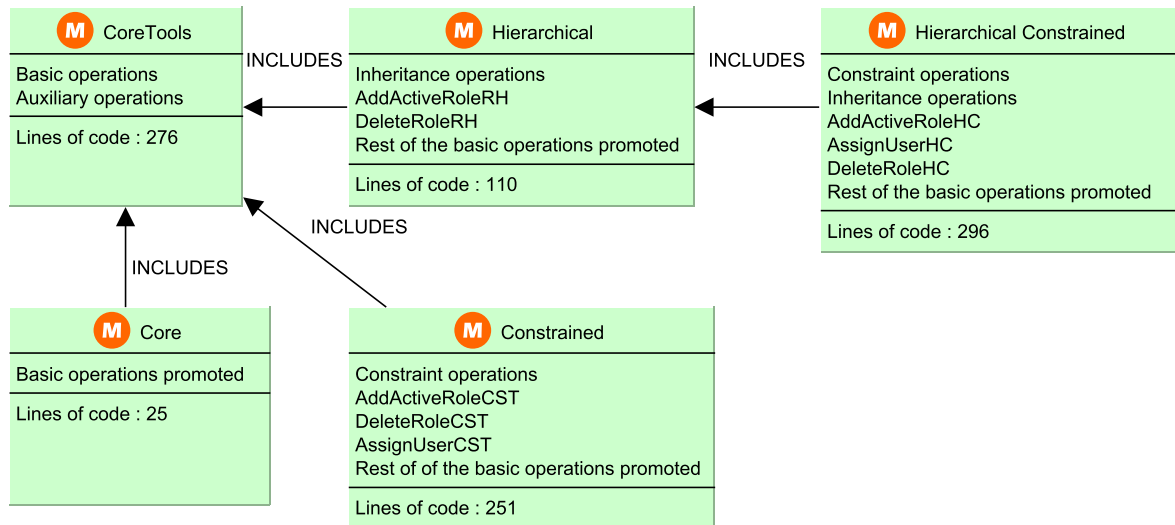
M CoreTools

Basic operations
Auxiliary operations

Lines of code : 276

INCLUDES

M Hierarchical

Inheritance operations
AddActiveRoleRH
DeleteRoleRH
Rest of the basic operations promoted

Lines of code : 110

INCLUDES

M Hierarchical Constrained

Constraint operations
Inheritance operations
AddActiveRoleHC
AssignUserHC
DeleteRoleHC
Rest of the basic operations promoted

Lines of code : 296

INCLUDES

INCLUDES

M Core

Basic operations promoted

Lines of code : 25

M Constrained

Constraint operations
AddActiveRoleCST
DeleteRoleCST
AssignUserCST
Rest of of the basic operations promoted

Lines of code : 251